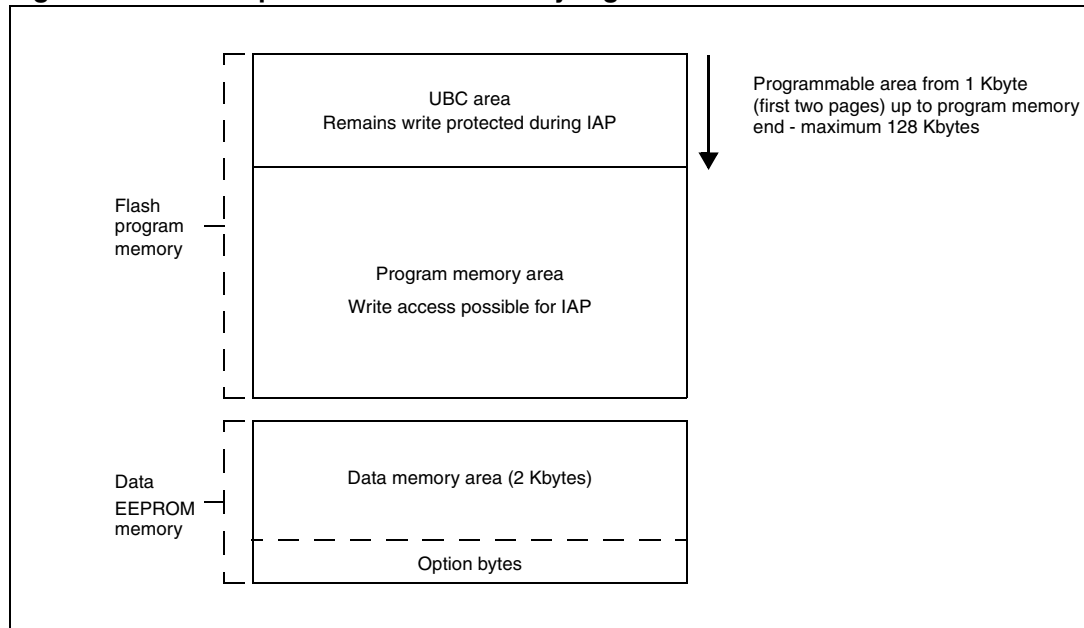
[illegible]

UBC area
Remains write protected during IAP

Programmable area from 1 Kbyte (first two pages) up to program memory end - maximum 128 Kbytes

Flash program memory

Program memory area
Write access possible for IAP

Data EEPROM memory

Data memory area (2 Kbytes)

Option bytes